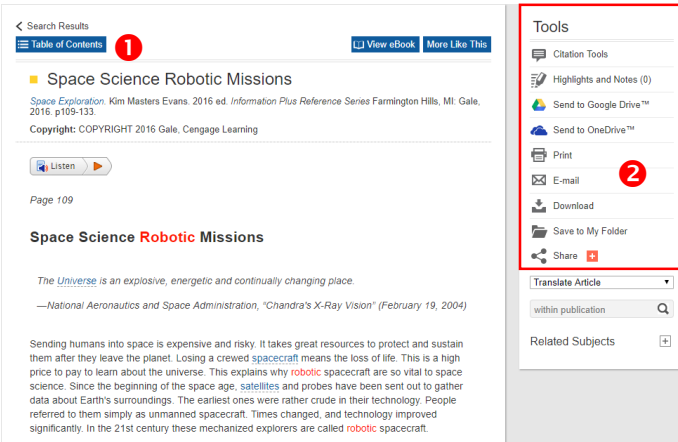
< Search Results
Table of Contents 1
View eBook More Like This

Space Science Robotic Missions

Space Exploration. Kim Masters Evans. 2016 ed. Information Plus Reference Series Farmington Hills, MI: Gale, 2016. p109-133.

Copyright: COPYRIGHT 2016 Gale, Cengage Learning

Listen

Page 109

Space Science Robotic Missions

The Universe is an explosive, energetic and continually changing place.

—National Aeronautics and Space Administration, "Chandra's X-Ray Vision" (February 19, 2004)

Sending humans into space is expensive and risky. It takes great resources to protect and sustain them after they leave the planet. Losing a crewed spacecraft means the loss of life. This is a high price to pay to learn about the universe. This explains why robotic spacecraft are so vital to space science. Since the beginning of the space age, satellites and probes have been sent out to gather data about Earth's surroundings. The earliest ones were rather crude in their technology. People referred to them simply as unmanned spacecraft. Times changed, and technology improved significantly. In the 21st century these mechanized explorers are called robotic spacecraft.

Tools
Citation Tools
Highlights and Notes (0)
Send to Google Drive™
Send to OneDrive™
Print
E-mail
Download
Save to My Folder
Share
2

Translate Article
within publication
Related Subjects